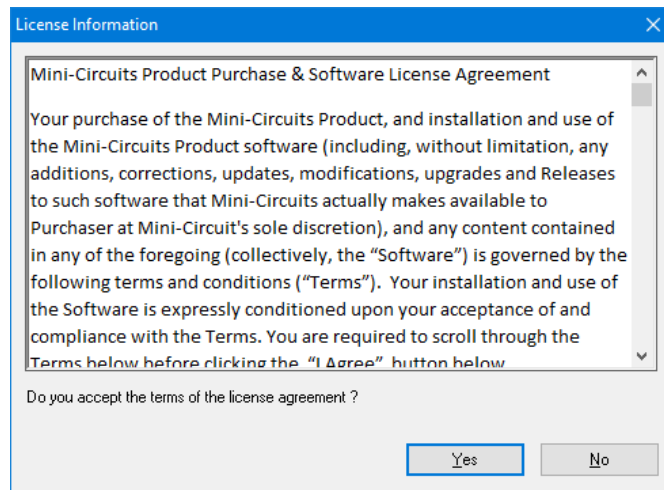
License Information

Mini-Circuits Product Purchase & Software License Agreement

Your purchase of the Mini-Circuits Product, and installation and use of the Mini-Circuits Product software (including, without limitation, any additions, corrections, updates, modifications, upgrades and Releases to such software that Mini-Circuits actually makes available to Purchaser at Mini-Circuit's sole discretion), and any content contained in any of the foregoing (collectively, the "Software") is governed by the following terms and conditions ("Terms"). Your installation and use of the Software is expressly conditioned upon your acceptance of and compliance with the Terms. You are required to scroll through the Terms below before clicking the "I Agree" button below

Do you accept the terms of the license agreement ?

Yes

No